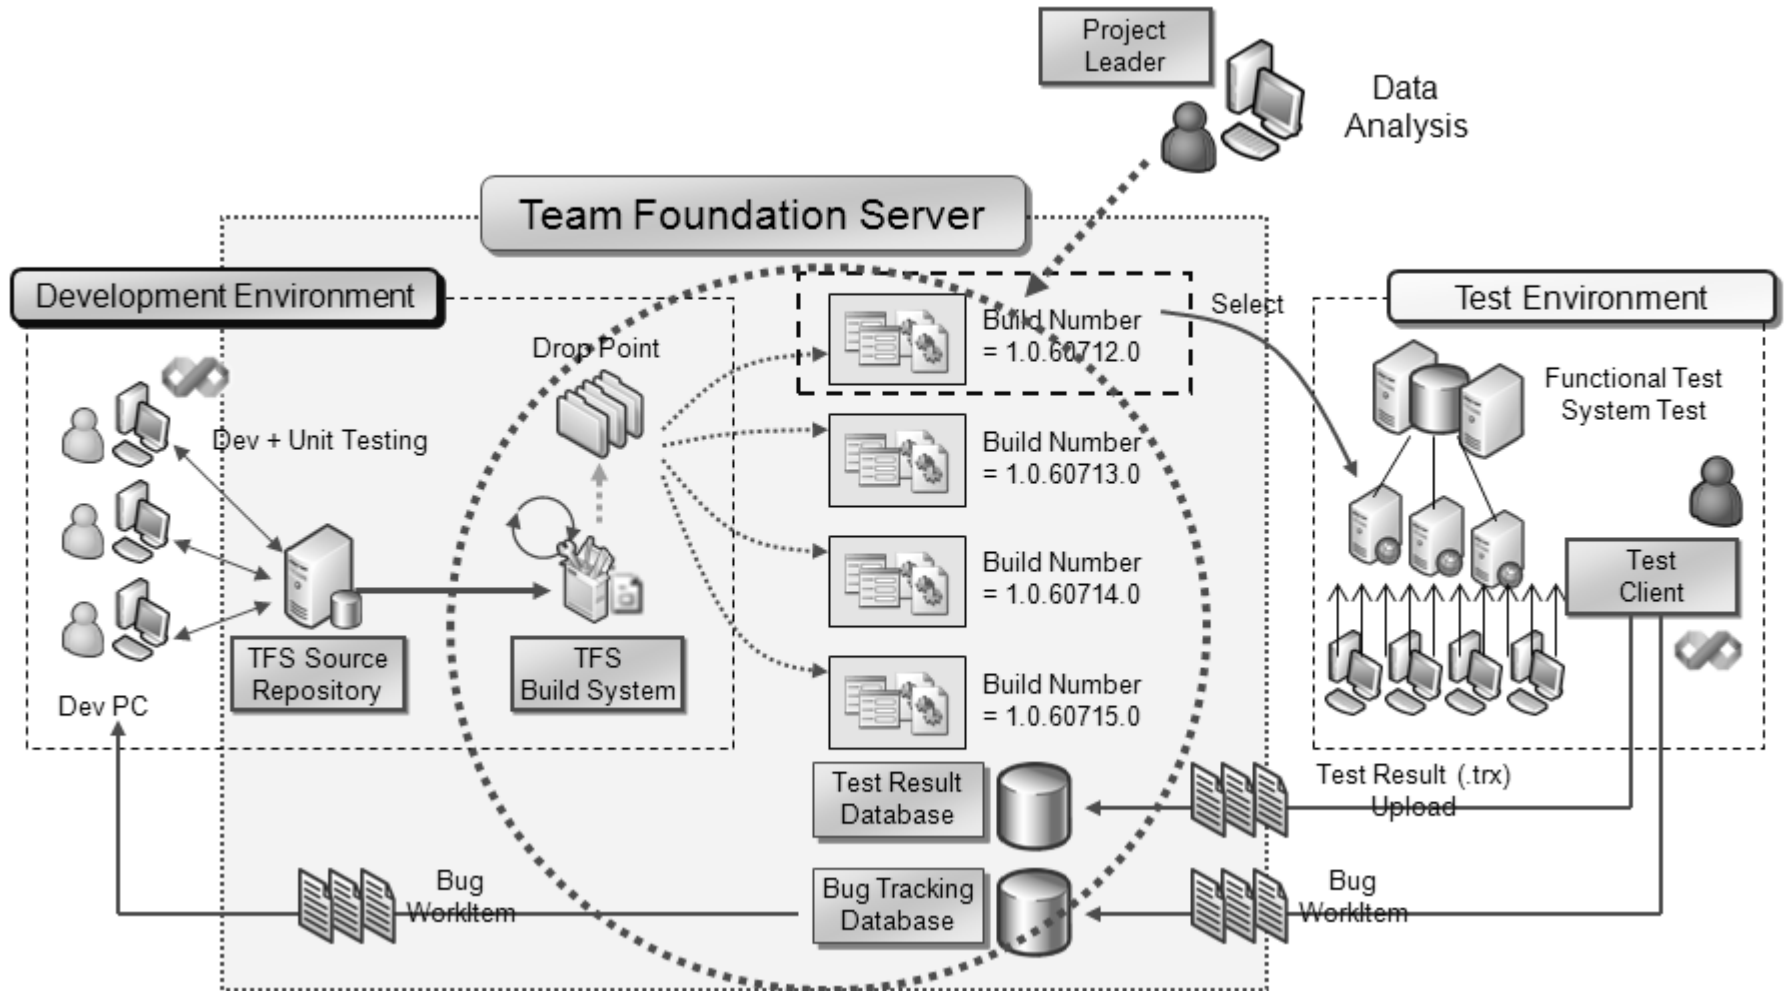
Project Leader

Data Analysis

Team Foundation Server

Development Environment

Test Environment

Drop Point

Build Number = 1.0.60712.0

Select

Functional Test System Test

Dev + Unit Testing

Build Number = 1.0.60713.0

Build Number = 1.0.60714.0

Test Client

TFS Source Repository

TFS Build System

Build Number = 1.0.60715.0

Dev PC

Test Result Database

Test Result (.trx) Upload

Bug WorkItem

Bug Tracking Database

Bug WorkItem